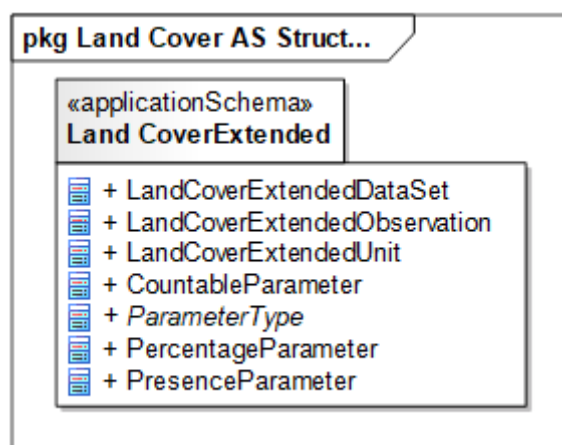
pkg Land Cover AS Struct...

«applicationSchema»
Land CoverExtended

+ LandCoverExtendedDataSet
+ LandCoverExtendedObservation
+ LandCoverExtendedUnit
+ CountableParameter
+ ParameterType
+ PercentageParameter
+ PresenceParameter